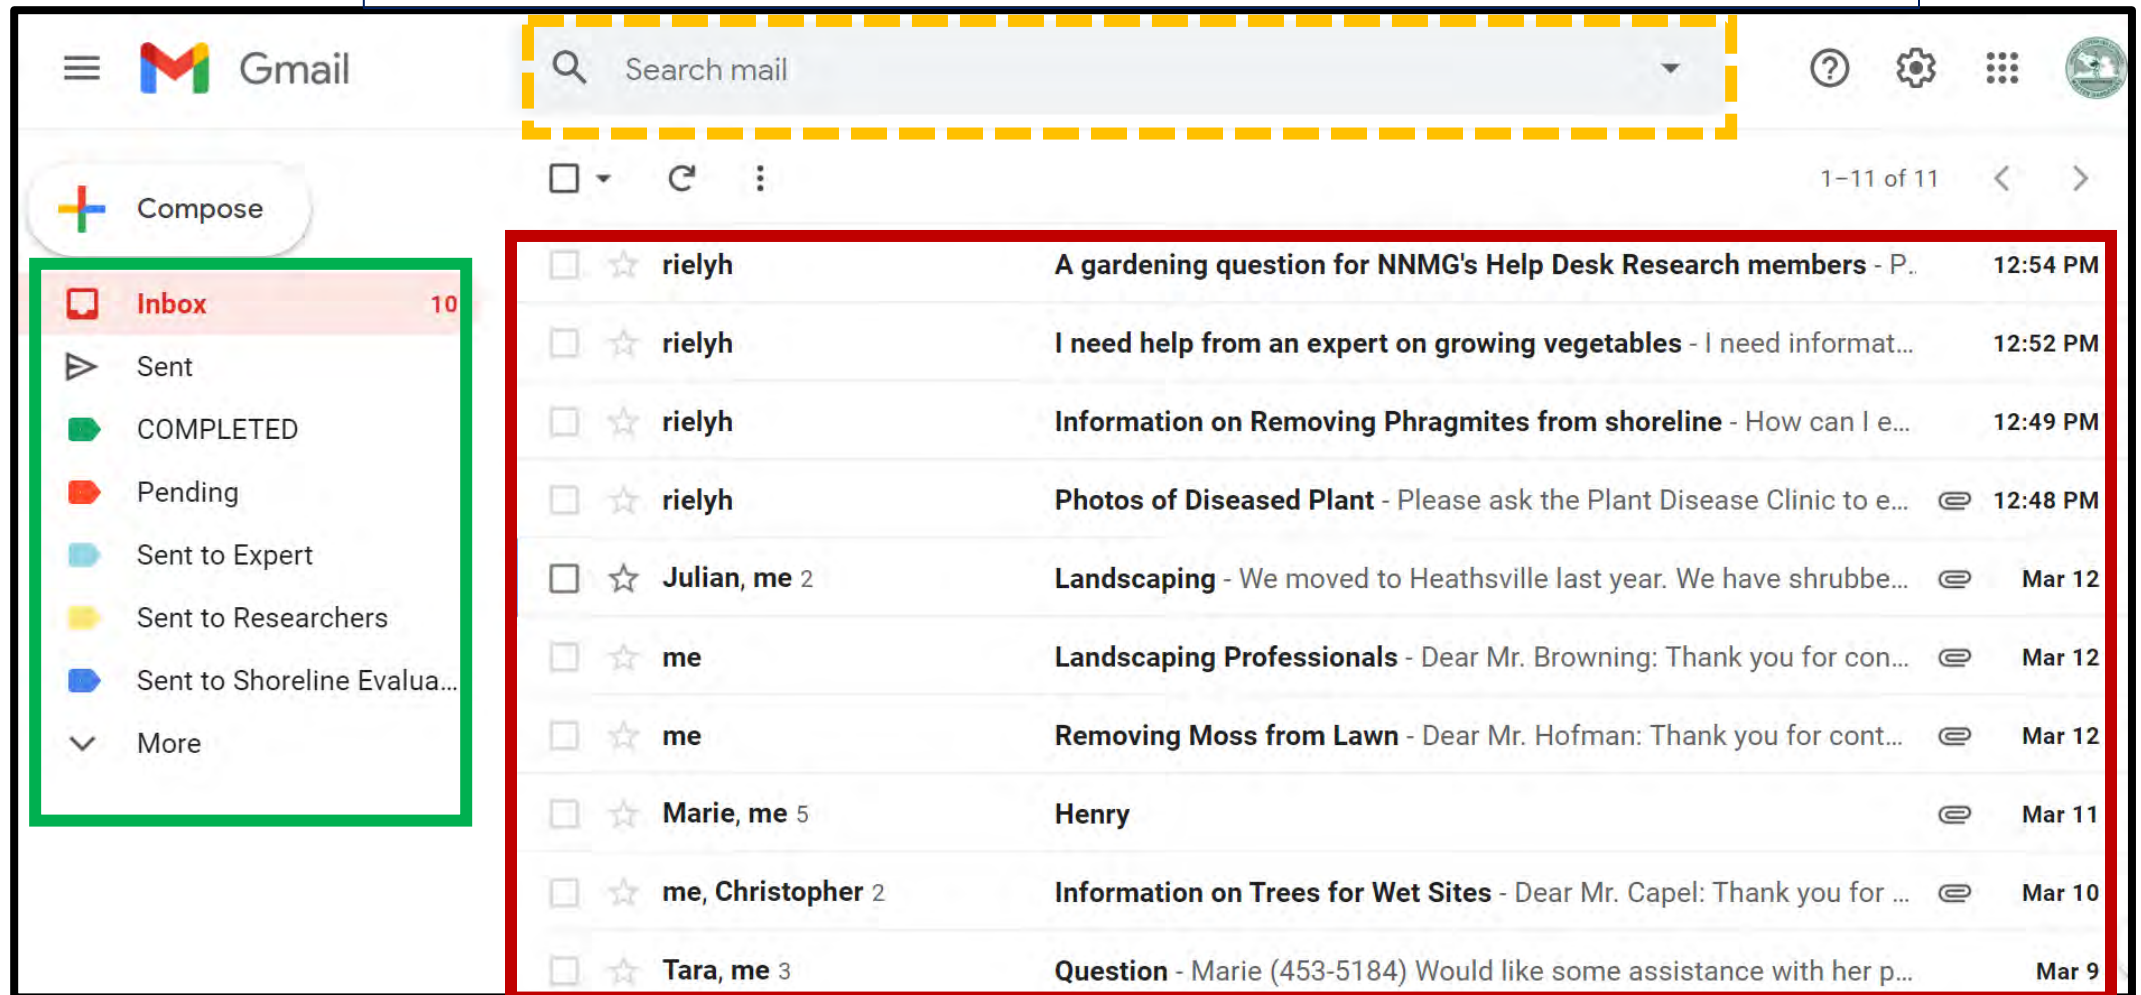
Gmail

Search mail

Compose

Inbox 10
Sent
COMPLETED
Pending
Sent to Expert
Sent to Researchers
Sent to Shoreline Evalua...
More

1–11 of 11

| | | |
|---|---|---|
| rielyh | A gardening question for NNMG's Help Desk Research members - P... | 12:54 PM |
| rielyh | I need help from an expert on growing vegetables - I need informat... | 12:52 PM |
| rielyh | Information on Removing Phragmites from shoreline - How can I e... | 12:49 PM |
| rielyh | Photos of Diseased Plant - Please ask the Plant Disease Clinic to e... | 12:48 PM |
| Julian, me 2 | Landscaping - We moved to Heathsville last year. We have shrubbe... | Mar 12 |
| me | Landscaping Professionals - Dear Mr. Browning: Thank you for con... | Mar 12 |
| me | Removing Moss from Lawn - Dear Mr. Hofman: Thank you for cont... | Mar 12 |
| Marie, me 5 | Henry | Mar 11 |
| me, Christopher 2 | Information on Trees for Wet Sites - Dear Mr. Capel: Thank you for ... | Mar 10 |
| Tara, me 3 | Question - Marie (453-5184) Would like some assistance with her p... | Mar 9 |